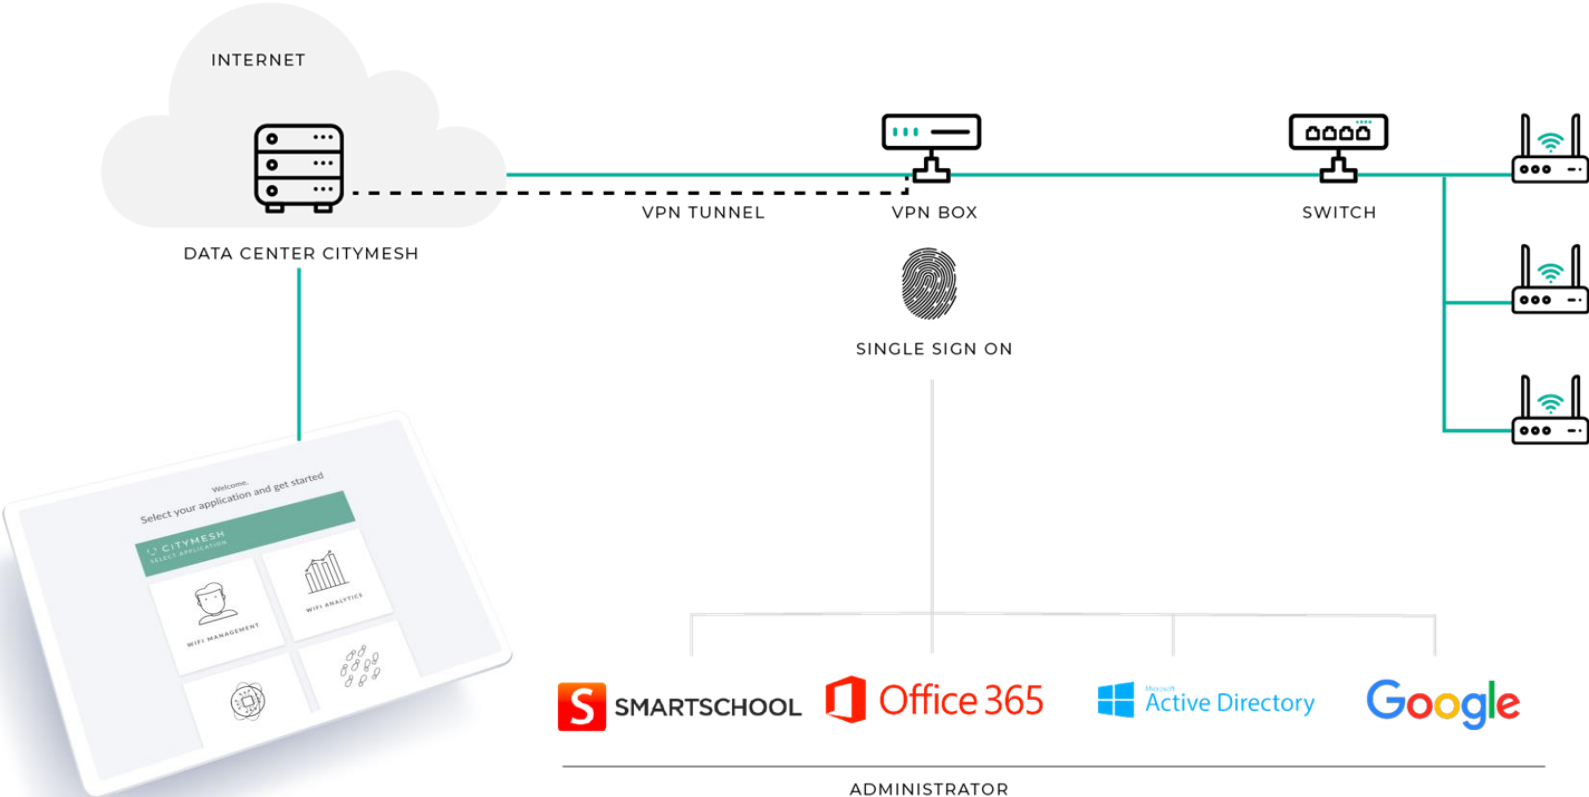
INTERNET

DATA CENTER CITYMESH

VPN TUNNEL

VPN BOX

SWITCH

SINGLE SIGN ON

Welcome.
Select your application and get started

CITYMESH
SELECT APPLICATION

WIFI MANAGEMENT

WIFI ANALYTICS

SMARTSCHOOL

Office 365

Microsoft
Active Directory

Google

ADMINISTRATOR